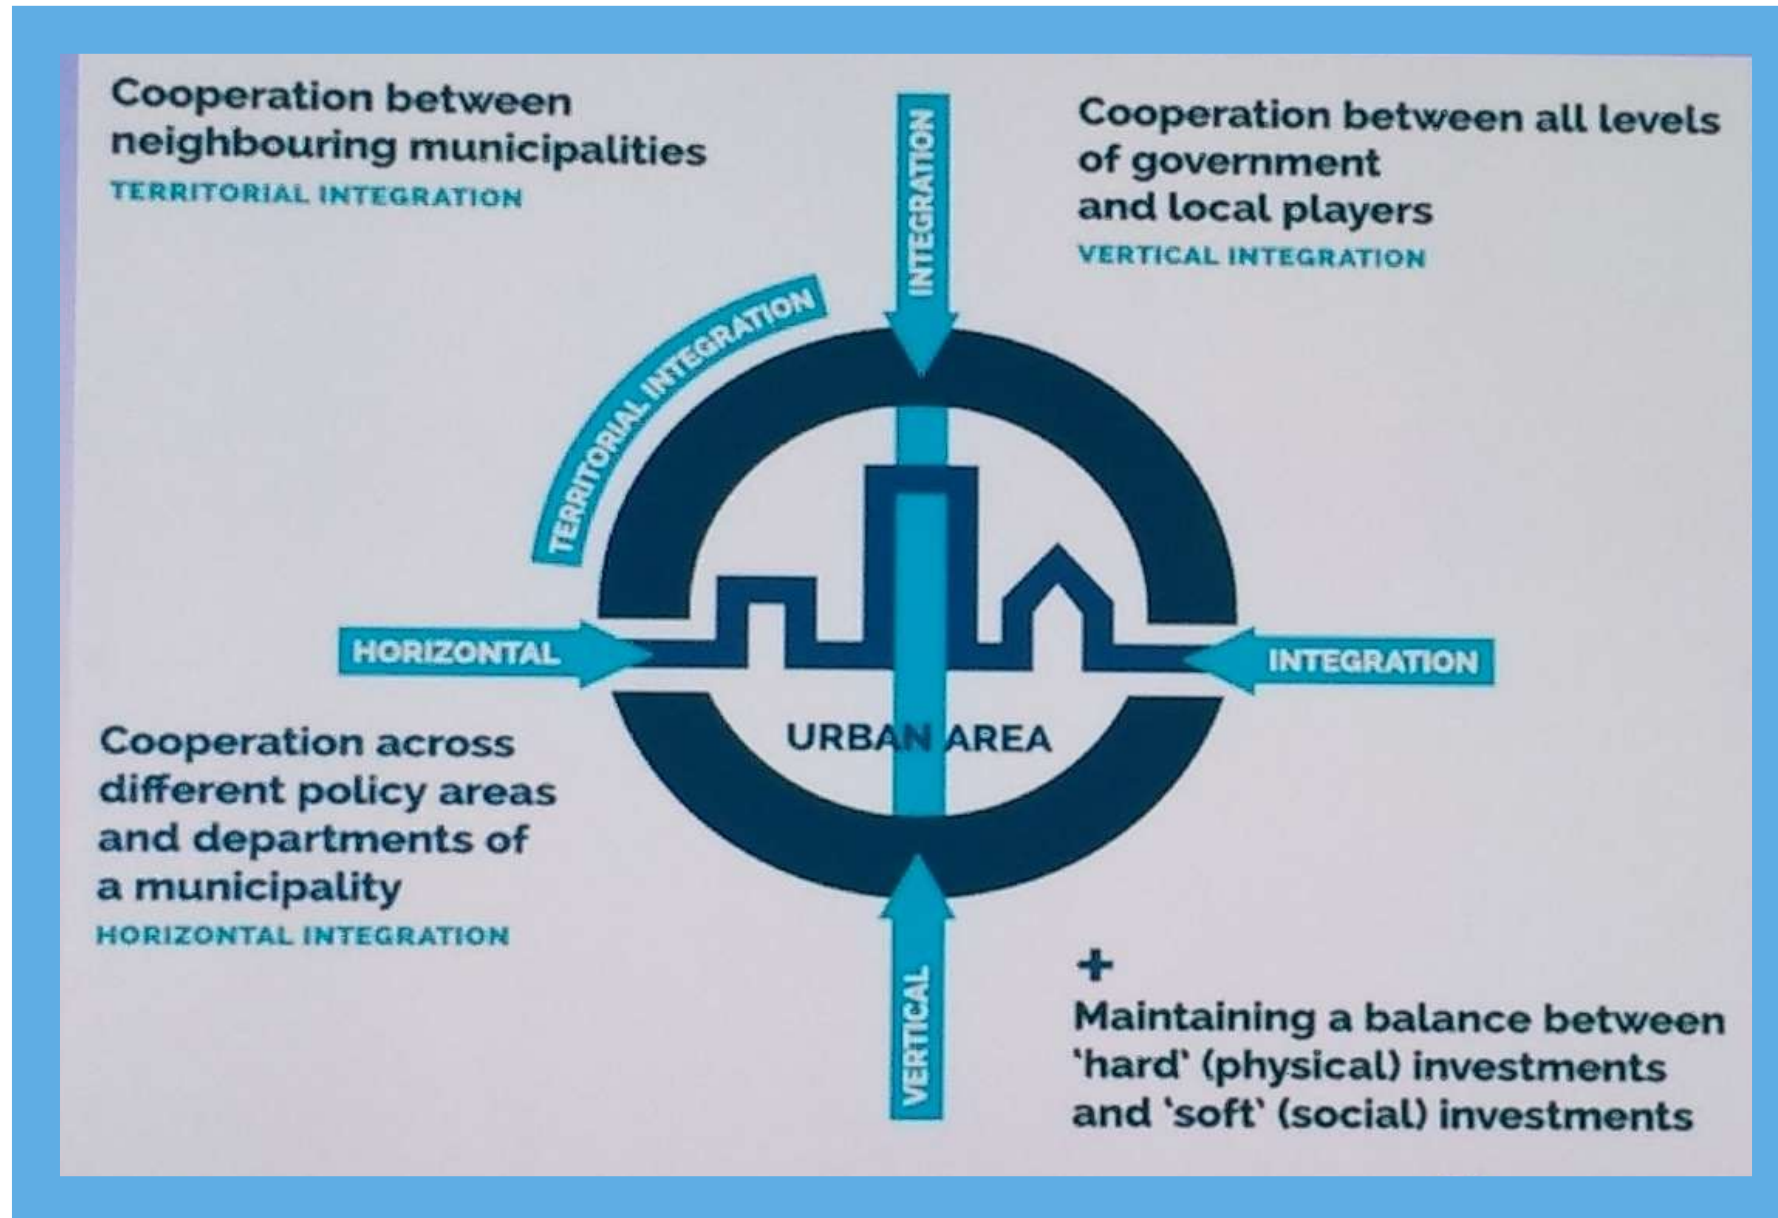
Cooperation between neighbouring municipalities
TERRITORIAL INTEGRATION

INTEGRATION

Cooperation between all levels of government and local players
VERTICAL INTEGRATION

TERRITORIAL INTEGRATION

HORIZONTAL

INTEGRATION

URBAN AREA

Cooperation across different policy areas and departments of a municipality
HORIZONTAL INTEGRATION

VERTICAL

+
Maintaining a balance between 'hard' (physical) investments and 'soft' (social) investments